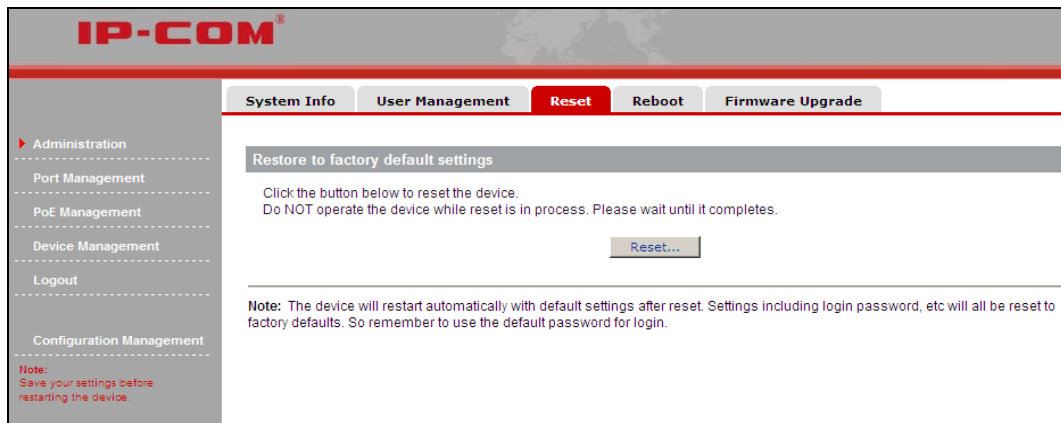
IP-COM®

System Info
User Management
Reset
Reboot
Firmware Upgrade

Administration
Port Management
PoE Management
Device Management
Logout

Configuration Management

Note:
Save your settings before restarting the device.

Restore to factory default settings

Click the button below to reset the device.
Do NOT operate the device while reset is in process. Please wait until it completes.

Reset...

Note: The device will restart automatically with default settings after reset. Settings including login password, etc will all be reset to factory defaults. So remember to use the default password for login.